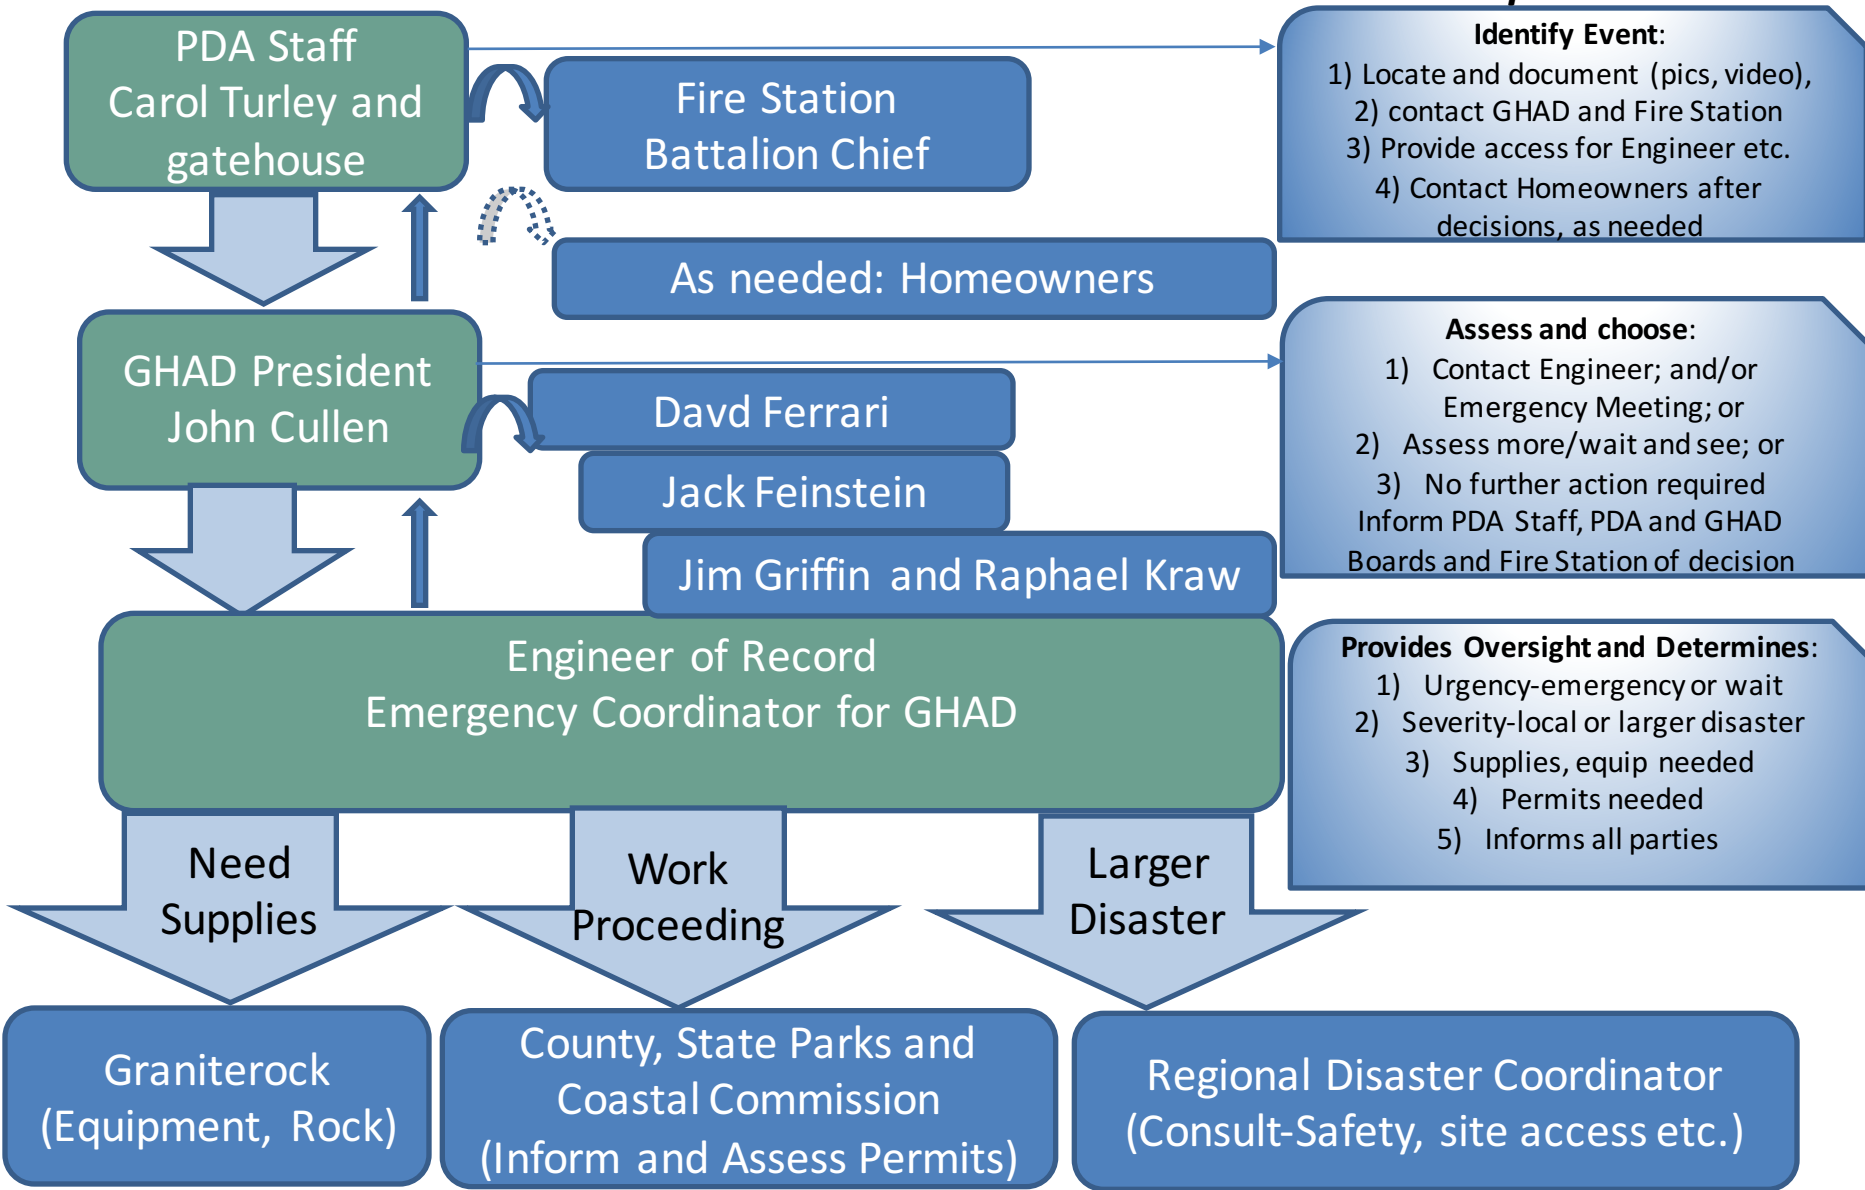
PDA Staff
Carol Turley and gatehouse

Fire Station
Battalion Chief

As needed: Homeowners

**Identify Event**:
1) Locate and document (pics, video),
2) contact GHAD and Fire Station
3) Provide access for Engineer etc.
4) Contact Homeowners after decisions, as needed

GHAD President
John Cullen

Davd Ferrari

Jack Feinstein

Jim Griffin and Raphael Kraw

**Assess and choose**:
1) Contact Engineer; and/or Emergency Meeting; or
2) Assess more/wait and see; or
3) No further action required
Inform PDA Staff, PDA and GHAD Boards and Fire Station of decision

Engineer of Record
Emergency Coordinator for GHAD

**Provides Oversight and Determines**:
1) Urgency-emergency or wait
2) Severity-local or larger disaster
3) Supplies, equip needed
4) Permits needed
5) Informs all parties

Need Supplies

Work Proceeding

Larger Disaster

Graniterock
(Equipment, Rock)

County, State Parks and Coastal Commission
(Inform and Assess Permits)

Regional Disaster Coordinator
(Consult-Safety, site access etc.)